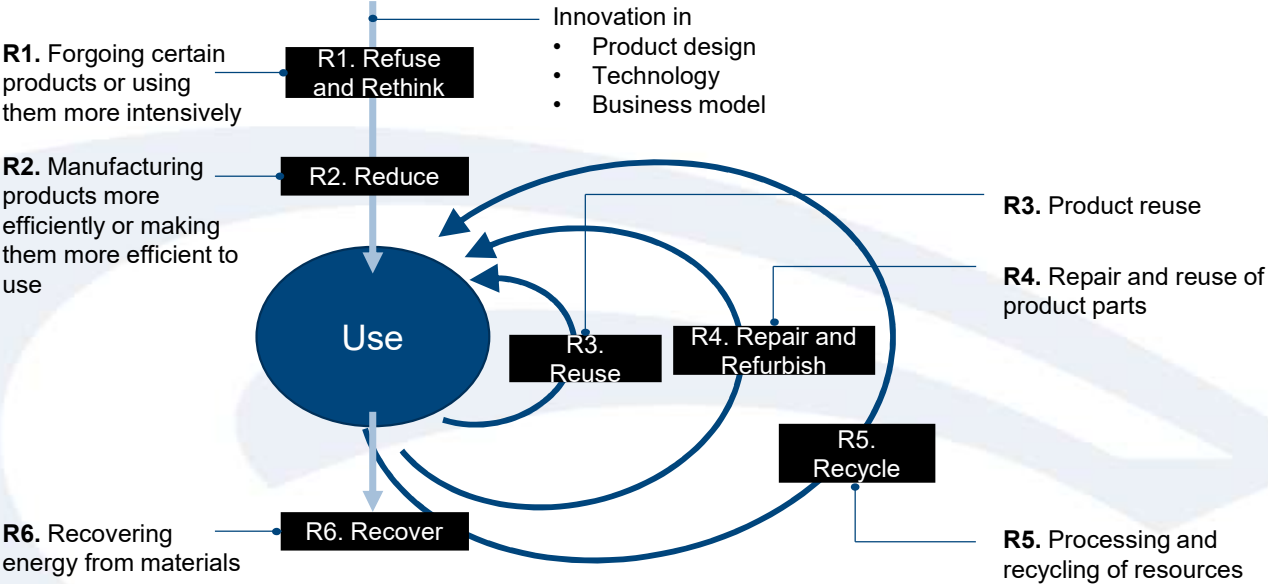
Innovation in
• Product design
• Technology
• Business model

**R1.** Forgoing certain products or using them more intensively

R1. Refuse and Rethink

**R2.** Manufacturing products more efficiently or making them more efficient to use

R2. Reduce

Use

R3. Reuse

R4. Repair and Refurbish

R5. Recycle

R6. Recover

**R3.** Product reuse

**R4.** Repair and reuse of product parts

**R6.** Recovering energy from materials

**R5.** Processing and recycling of resources